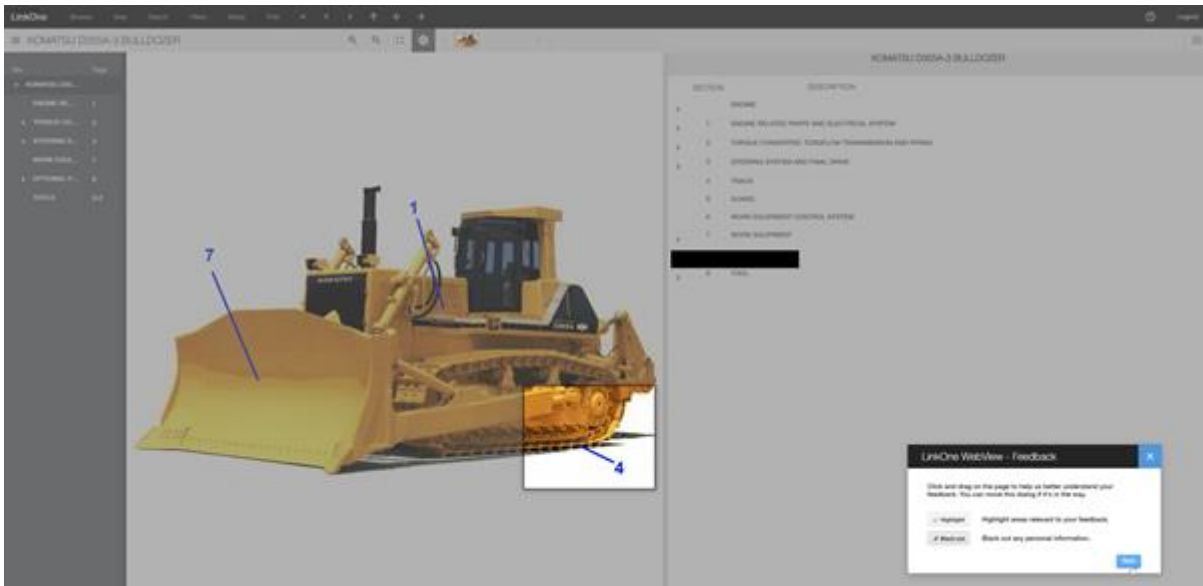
LinkOne

KOMATSU D355A-3 BULLDOZER

KOMATSU D355A-3 BULLDOZER

SECTION DESCRIPTION

ENGINE

1 ENGINE RELATED PARTS AND ELECTRICAL SYSTEM

2 TORQUE CONVERTER, TORQFLOW TRANSMISSION AND PIPING

3 STEERING SYSTEM AND FINAL DRIVE

4 TRACK

5 GUARD

6 WORK EQUIPMENT CONTROL SYSTEM

7 WORK EQUIPMENT

9 TOOL

7

1

4

LinkOne WebView - Feedback

Click and drag on the page to help us better understand your feedback. You can move this dialog if it's in the way.

Highlight Highlight areas relevant to your feedback.

Black out Black out any personal information.

Next